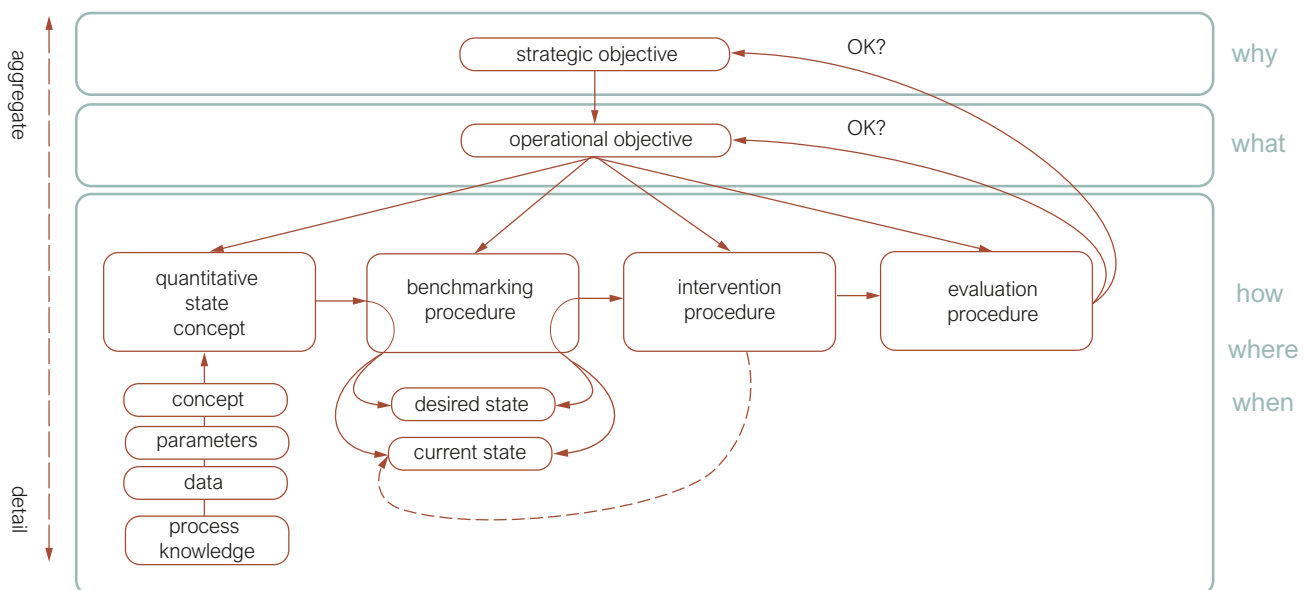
aggregate

strategic objective

OK?

why

operational objective

OK?

what

quantitative state concept

benchmarking procedure

intervention procedure

evaluation procedure

how

where

when

concept

parameters

data

process knowledge

desired state

current state

detail